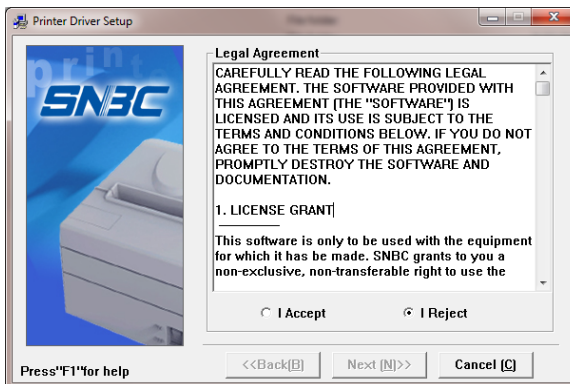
Printer Driver Setup

SNBC

Legal Agreement

CAREFULLY READ THE FOLLOWING LEGAL AGREEMENT. THE SOFTWARE PROVIDED WITH THIS AGREEMENT (THE "SOFTWARE") IS LICENSED AND ITS USE IS SUBJECT TO THE TERMS AND CONDITIONS BELOW. IF YOU DO NOT AGREE TO THE TERMS OF THIS AGREEMENT, PROMPTLY DESTROY THE SOFTWARE AND DOCUMENTATION.

1. LICENSE GRANT

This software is only to be used with the equipment for which it has be made. SNBC grants to you a non-exclusive, non-transferable right to use the

I Accept

I Reject

Press"F1"for help

<<Back(B)

Next (N)>>

Cancel (C)